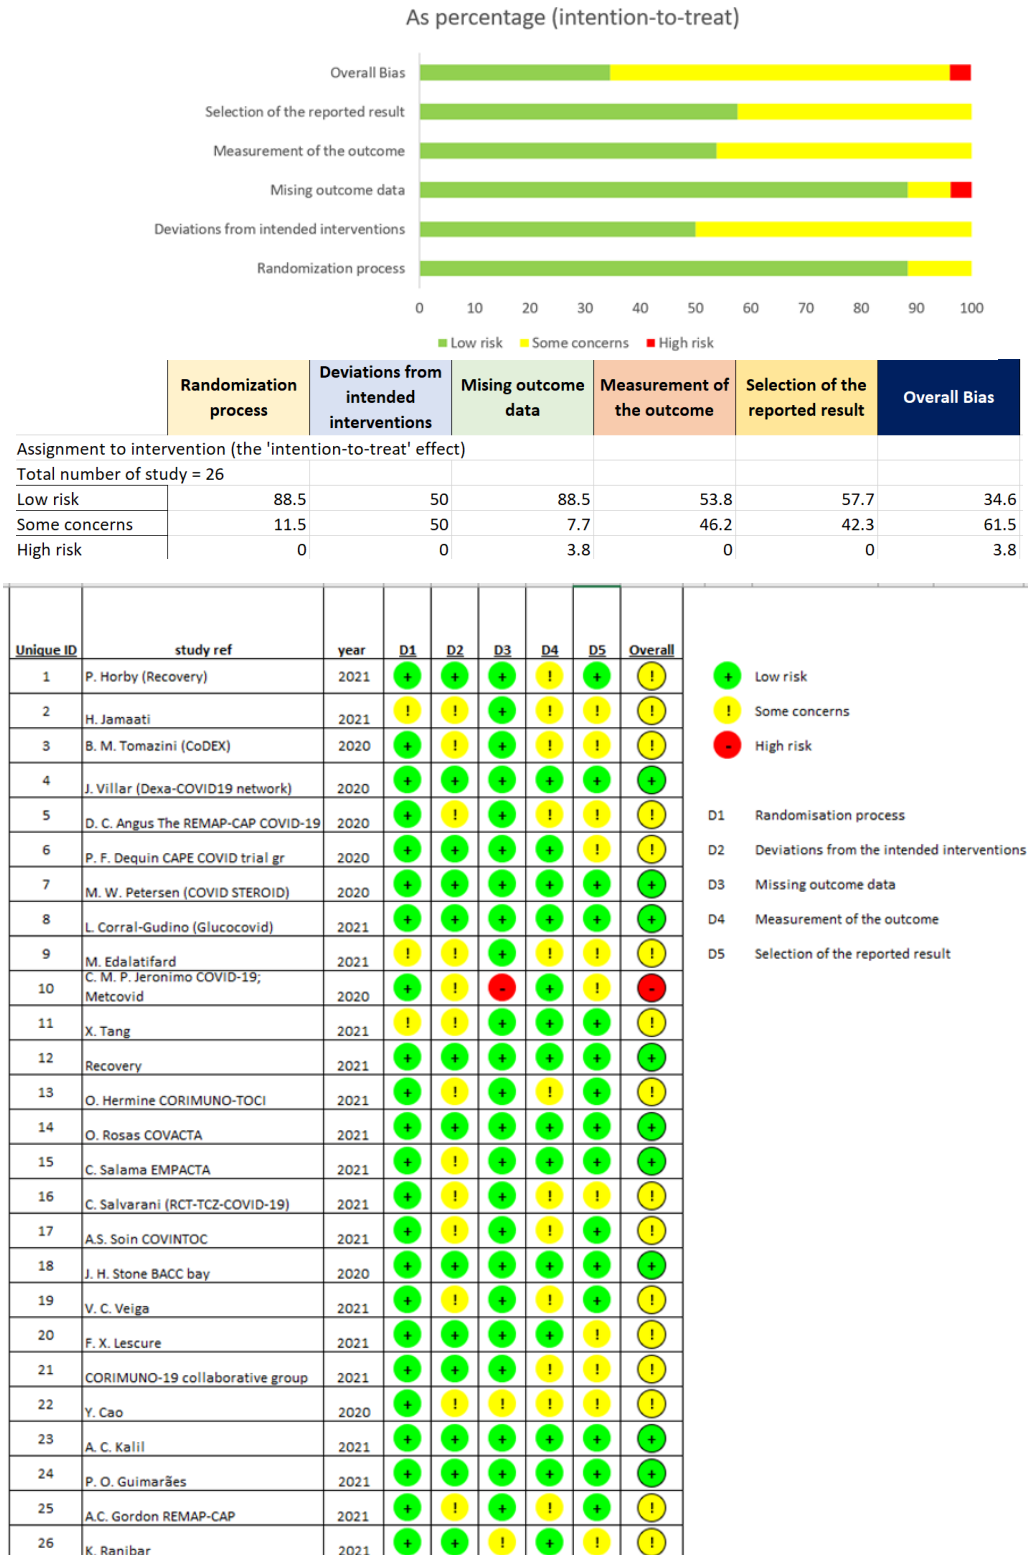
As percentage (intention-to-treat)

Overall Bias
Selection of the reported result
Measurement of the outcome
Mising outcome data
Deviations from intended interventions
Randomization process

0 10 20 30 40 50 60 70 80 90 100

Low risk Some concerns High risk

| | Randomization process | Deviations from intended interventions | Mising outcome data | Measurement of the outcome | Selection of the reported result | Overall Bias |
|---|---|---|---|---|---|---|
| Assignment to intervention (the 'intention-to-treat' effect) | | | | | | |
| Total number of study = 26 | | | | | | |
| Low risk | 88.5 | 50 | 88.5 | 53.8 | 57.7 | 34.6 |
| Some concerns | 11.5 | 50 | 7.7 | 46.2 | 42.3 | 61.5 |
| High risk | 0 | 0 | 3.8 | 0 | 0 | 3.8 |

| Unique ID | study ref | year | D1 | D2 | D3 | D4 | D5 | Overall |
|---|---|---|---|---|---|---|---|---|
| 1 | P. Horby (Recovery) | 2021 | + | + | + | ! | + | ! |
| 2 | H. Jamaati | 2021 | ! | ! | + | ! | ! | ! |
| 3 | B. M. Tomazini (CoDEX) | 2020 | + | ! | + | ! | ! | ! |
| 4 | J. Villar (Dexa-COVID19 network) | 2020 | + | + | + | + | + | + |
| 5 | D. C. Angus The REMAP-CAP COVID-19 | 2020 | + | ! | + | ! | ! | ! |
| 6 | P. F. Dequin CAPE COVID trial gr | 2020 | + | + | + | + | ! | ! |
| 7 | M. W. Petersen (COVID STEROID) | 2020 | + | + | + | + | + | + |
| 8 | L. Corral-Gudino (Glucocovid) | 2021 | + | + | + | + | + | + |
| 9 | M. Edalatifard | 2021 | ! | ! | + | ! | ! | ! |
| 10 | C. M. P. Jeronimo COVID-19; Metcovid | 2020 | + | ! | - | + | ! | - |
| 11 | X. Tang | 2021 | ! | ! | + | + | + | ! |
| 12 | Recovery | 2021 | + | + | + | + | + | + |
| 13 | O. Hermine CORIMUNO-TOCI | 2021 | + | ! | + | ! | + | ! |
| 14 | O. Rosas COVACTA | 2021 | + | + | + | + | + | + |
| 15 | C. Salama EMPACTA | 2021 | + | ! | + | + | + | + |
| 16 | C. Salvarani (RCT-TCZ-COVID-19) | 2021 | + | ! | + | ! | ! | ! |
| 17 | A.S. Soin COVINTOC | 2021 | + | ! | + | ! | + | ! |
| 18 | J. H. Stone BACC bay | 2020 | + | + | + | + | + | + |
| 19 | V. C. Veiga | 2021 | + | ! | + | ! | + | ! |
| 20 | F. X. Lescure | 2021 | + | + | + | + | ! | ! |
| 21 | CORIMUNO-19 collaborative group | 2021 | + | + | + | ! | ! | ! |
| 22 | Y. Cao | 2020 | + | ! | ! | ! | ! | ! |
| 23 | A. C. Kalil | 2021 | + | + | + | + | + | + |
| 24 | P. O. Guimarães | 2021 | + | + | + | + | + | + |
| 25 | A.C. Gordon REMAP-CAP | 2021 | + | ! | + | ! | + | ! |
| 26 | K. Ranibar | 2021 | + | + | ! | + | ! | ! |

+ Low risk
! Some concerns
- High risk

D1 Randomisation process
D2 Deviations from the intended interventions
D3 Missing outcome data
D4 Measurement of the outcome
D5 Selection of the reported result